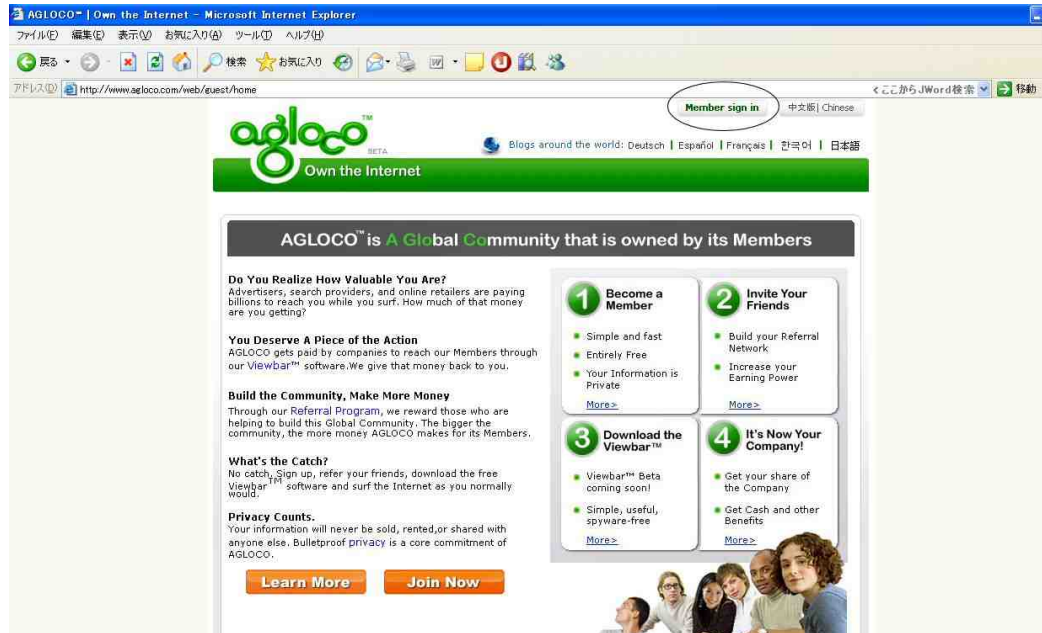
AGLOCO™ | Own the Internet - Microsoft Internet Explorer

ファイル(F) 編集(E) 表示(V) お気に入り(A) ツール(T) ヘルプ(H)

戻る 検索 お気に入り

アドレス(D) http://www.agloco.com/web/guest/home

ここからJWord検索 移動

Member sign in

中文版 | Chinese

agloco™ BETA

Own the Internet

Blogs around the world: Deutsch | Español | Français | 한국어 | 日本語

AGLOCO™ is A Global Community that is owned by its Members

Do You Realize How Valuable You Are?
Advertisers, search providers, and online retailers are paying billions to reach you while you surf. How much of that money are you getting?

You Deserve A Piece of the Action
AGLOCO gets paid by companies to reach our Members through our Viewbar™ software.We give that money back to you.

Build the Community, Make More Money
Through our Referral Program, we reward those who are helping to build this Global Community. The bigger the community, the more money AGLOCO makes for its Members.

What's the Catch?
No catch. Sign up, refer your friends, download the free Viewbar™ software and surf the Internet as you normally would.

Privacy Counts.
Your information will never be sold, rented,or shared with anyone else. Bulletproof privacy is a core commitment of AGLOCO.

Learn More

Join Now

1 Become a Member
Simple and fast
Entirely Free
Your Information is Private
More>

2 Invite Your Friends
Build your Referral Network
Increase your Earning Power
More>

3 Download the Viewbar™
Viewbar™ Beta coming soon!
Simple, useful, spyware-free
More>

4 It's Now Your Company!
Get your share of the Company
Get Cash and other Benefits
More>